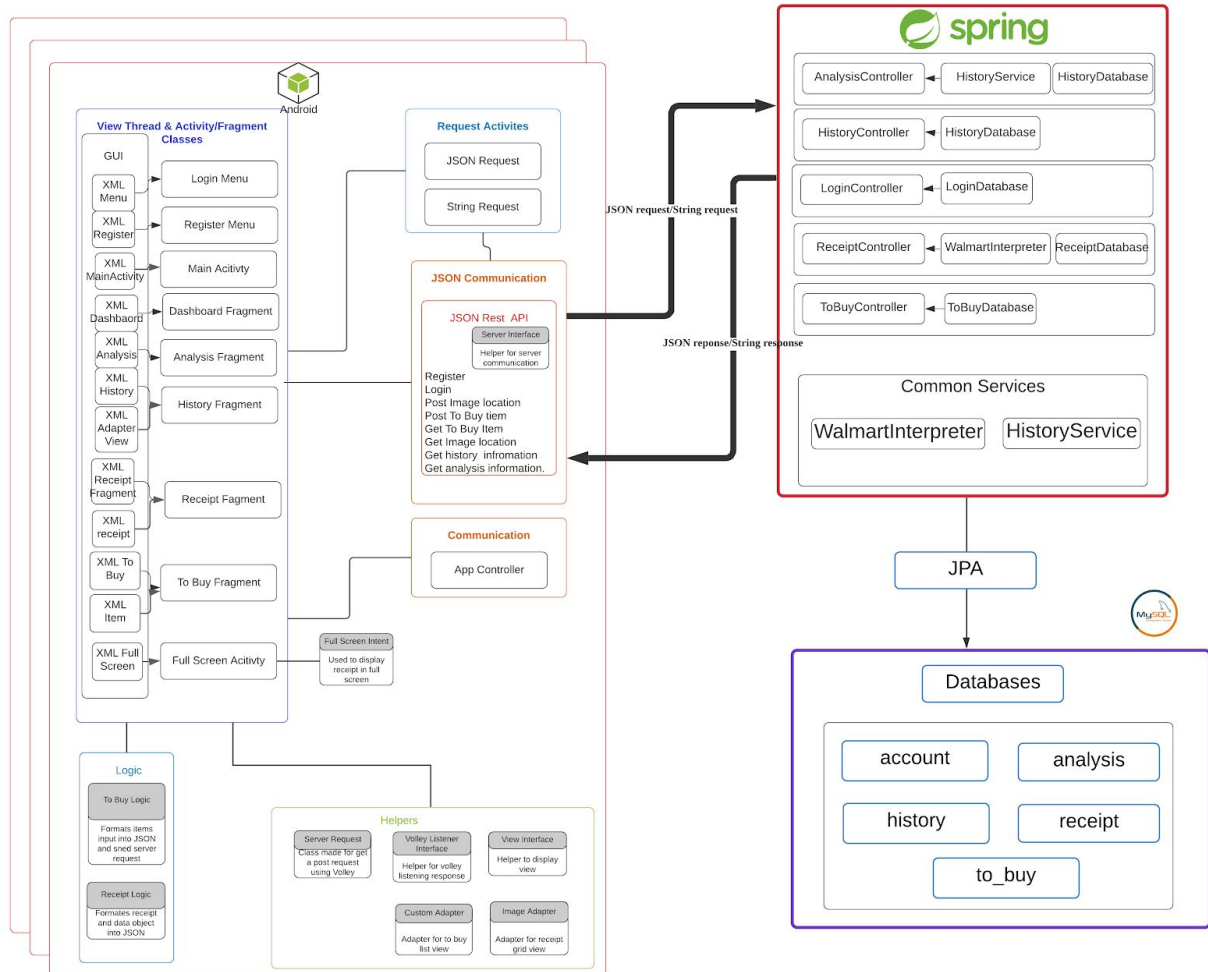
Android

View Thread & Activity/Fragment Classes

GUI

XML Menu
Login Menu

XML Register
Register Menu

XML MainActivity
Main Acitivty

XML Dashbaord
Dashboard Fragment

XML Analysis
Analysis Fragment

XML History
XML Adapter View
History Fragment

XML Receipt Fragment
XML receipt
Receipt Fagment

XML To Buy
XML Item
To Buy Fragment

XML Full Screen
Full Screen Acitivty

Full Screen Intent
Used to display receipt in full screen

Request Activites
JSON Request
String Request

JSON Communication
JSON Rest API
Server Interface
Helper for server communication
Register
Login
Post Image location
Post To Buy tiem
Get To Buy Item
Get Image location
Get history infromation
Get analysis information.

Communication
App Controller

Logic
To Buy Logic
Formats items input into JSON and sned server request
Receipt Logic
Formates receipt and data object into JSON

Helpers
Server Request
Class made for get a post request using Volley
Volley Listener Interface
Helper for volley listening response
View Interface
Helper to display view
Custom Adapter
Adapter for to buy list view
Image Adapter
Adapter for receipt grid view

JSON request/String request
JSON reponse/String response

spring
AnalysisController
HistoryService
HistoryDatabase
HistoryController
HistoryDatabase
LoginController
LoginDatabase
ReceiptController
WalmartInterpreter
ReceiptDatabase
ToBuyController
ToBuyDatabase
Common Services
WalmartInterpreter
HistoryService

JPA

MySQL

Databases
account
analysis
history
receipt
to_buy